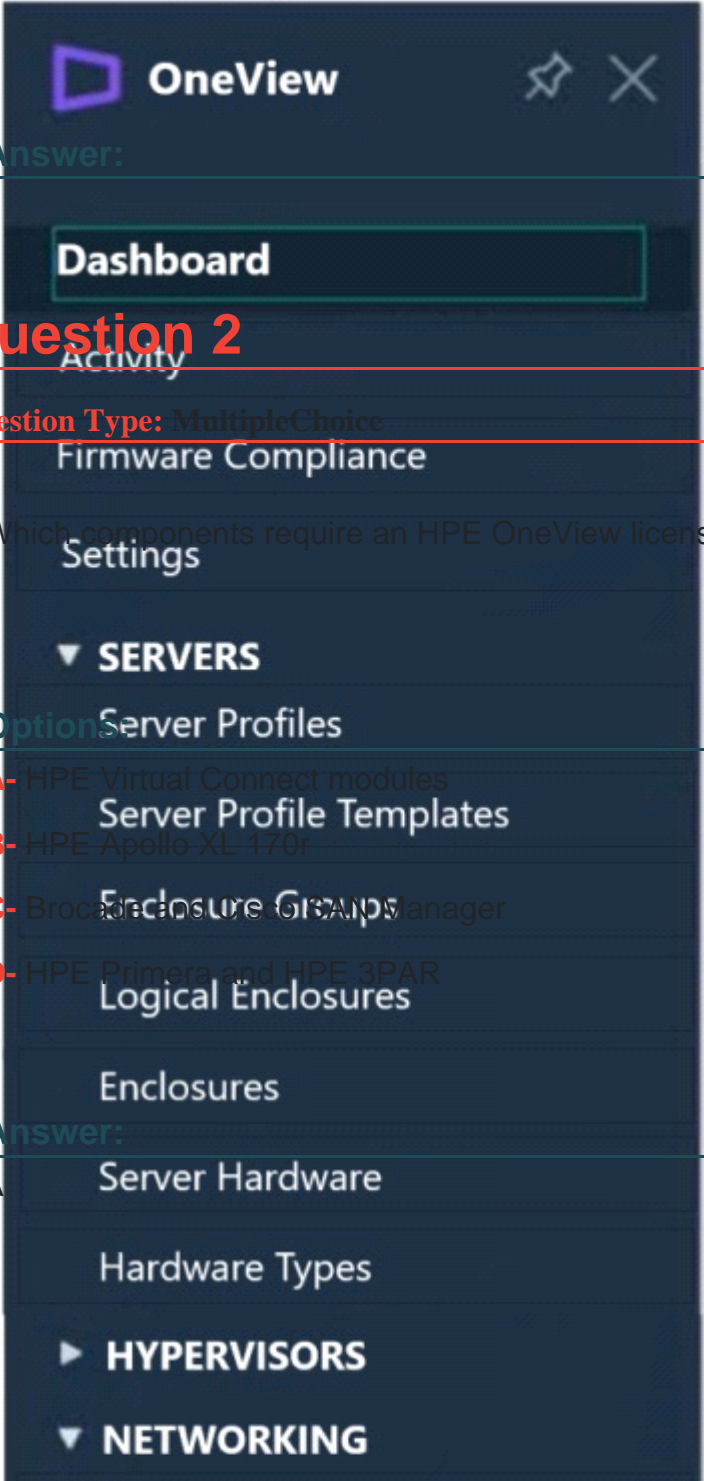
OneView

Answer:

Dashboard

uestion 2

Activity

estion Type: MultipleChoice

Firmware Compliance

Which components require an HPE OneView licens

Settings

SERVERS

Options:

Server Profiles

A- HPE Virtual Connect modules

Server Profile Templates

B- HPE Apollo XL 170r

Enclosure Groups

C- Brocade and Cisco SAN Manager

D- HPE Primera and HPE 3PAR

Logical Enclosures

Enclosures

Answer:

A

Server Hardware

Hardware Types

HYPERVISORS

NETWORKING